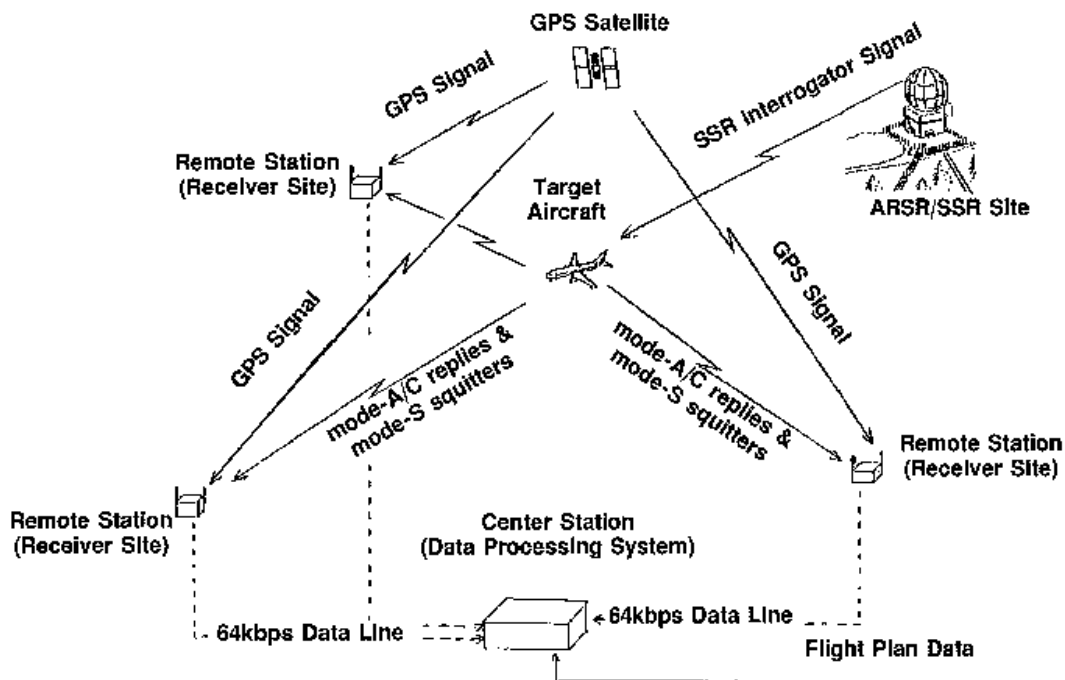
GPS Satellite

GPS Signal

SSR Interrogator Signal

Remote Station
(Receiver Site)

Target
Aircraft

ARSR/SSR Site

GPS Signal

GPS Signal

mode-A/C replies &
mode-S squitters

mode-A/C replies &
mode-S squitters

Remote Station
(Receiver Site)

Remote Station
(Receiver Site)

Center Station
(Data Processing System)

64kbps Data Line

64kbps Data Line

Flight Plan Data